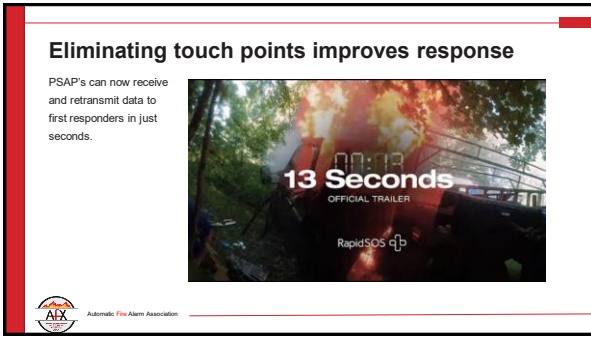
Eliminating touch points improves response

PSAP's can now receive and retransmit data to first responders in just seconds.

00:13

13 Seconds

OFFICIAL TRAILER

RapidSOS

AFAA

Automatic Fire Alarm Association